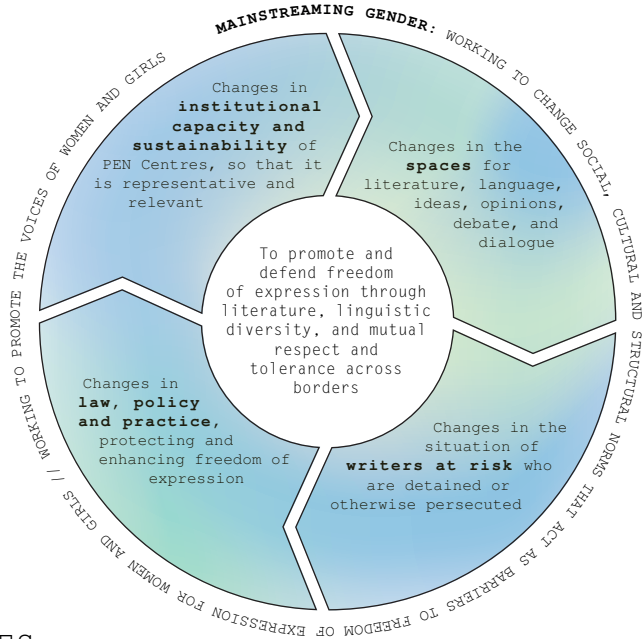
MAINSTREAMING GENDER: WORKING TO CHANGE SOCIAL, CULTURAL AND STRUCTURAL NORMS THAT ACT AS BARRIERS TO FREEDOM OF EXPRESSION FOR WOMEN AND GIRLS // WORKING TO PROMOTE THE VOICES OF WOMEN AND GIRLS

Changes in **institutional capacity and sustainability** of PEN Centres, so that it is representative and relevant

Changes in the **spaces** for literature, language, ideas, opinions, debate, and dialogue

To promote and defend freedom of expression through literature, linguistic diversity, and mutual respect and tolerance across borders

Changes in **law, policy and practice,** protecting and enhancing freedom of expression

Changes in the situation of **writers at risk** who are detained or otherwise persecuted

ES